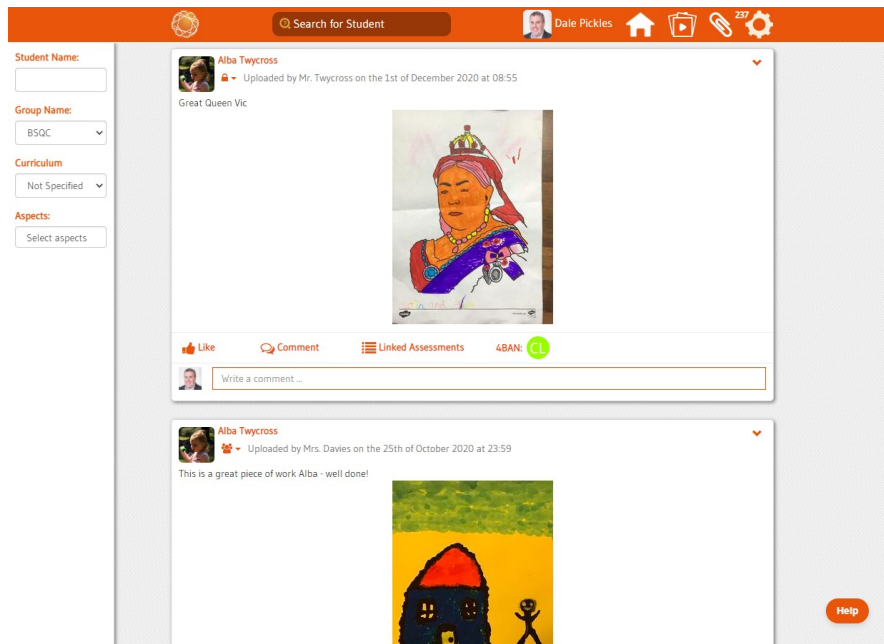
Search for Student

Dale Pickles

237

Student Name:

Group Name:

BSQC

Curriculum

Not Specified

Aspects:

Select aspects

Alba Twycross

Uploaded by Mr. Twycross on the 1st of December 2020 at 08:55

Great Queen Vic

Like

Comment

Linked Assessments

4BAN: CL

Write a comment ...

Alba Twycross

Uploaded by Mrs. Davies on the 25th of October 2020 at 23:59

This is a great piece of work Alba - well done!

Help